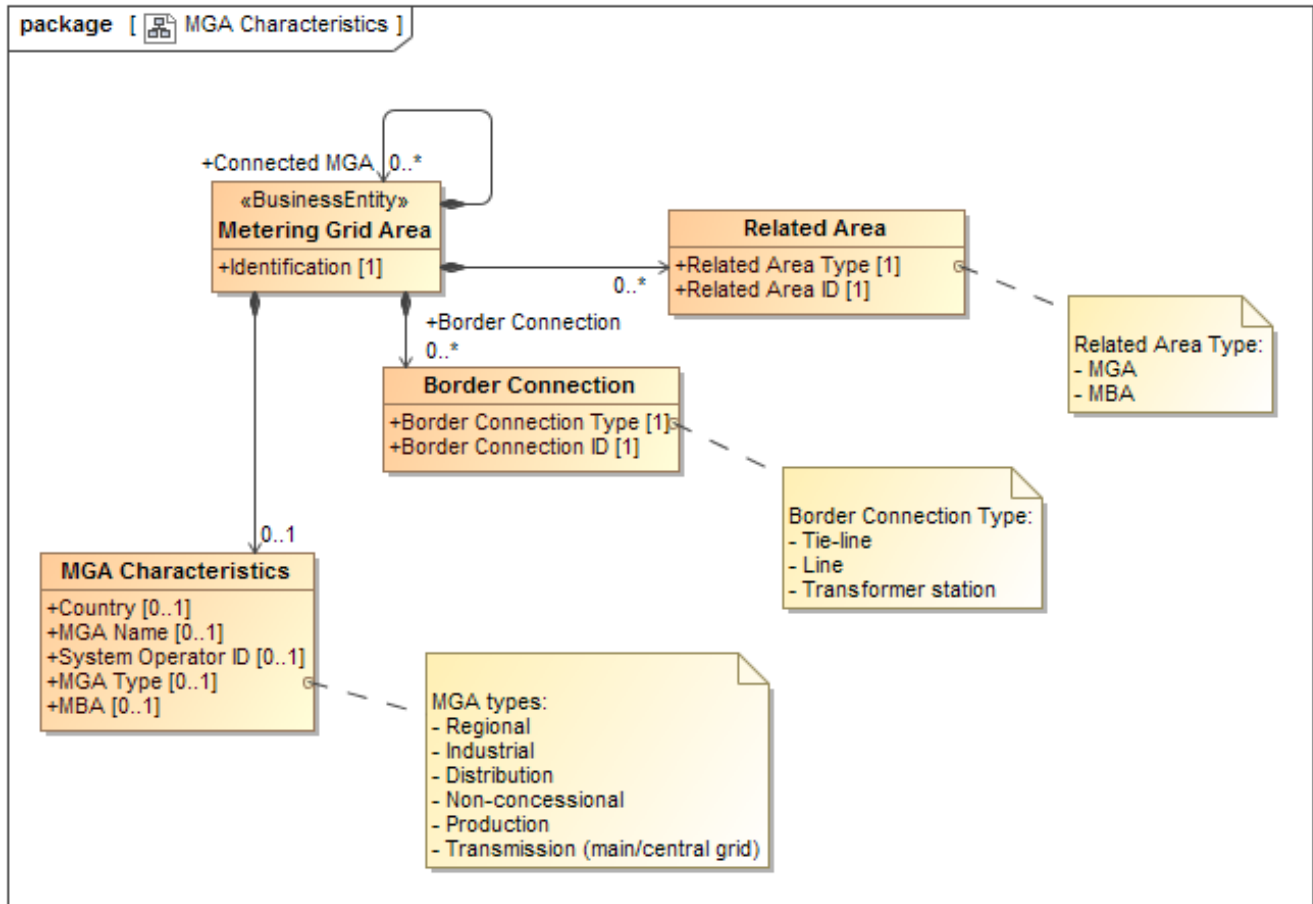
package [ MGA Characteristics ]

+Connected MGA 0..*

«BusinessEntity»
Metering Grid Area

+Identification [1]

0..*

Related Area

+Related Area Type [1]
+Related Area ID [1]

Related Area Type:
- MGA
- MBA

+Border Connection
0..*

Border Connection

+Border Connection Type [1]
+Border Connection ID [1]

Border Connection Type:
- Tie-line
- Line
- Transformer station

0..1

MGA Characteristics

+Country [0..1]
+MGA Name [0..1]
+System Operator ID [0..1]
+MGA Type [0..1]
+MBA [0..1]

MGA types:
- Regional
- Industrial
- Distribution
- Non-concessional
- Production
- Transmission (main/central grid)